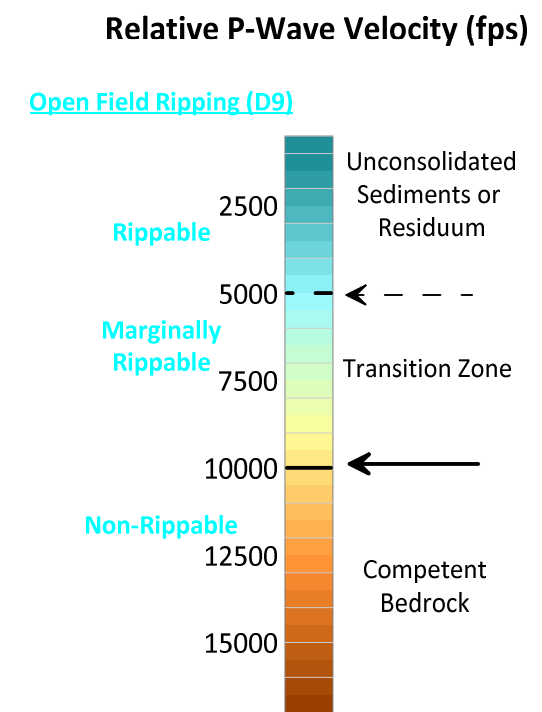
Relative P-Wave Velocity (fps)

Open Field Ripping (D9)

Rippable

Marginally Rippable

Non-Rippable

2500

5000

7500

10000

12500

15000

Unconsolidated Sediments or Residuum

Transition Zone

Competent Bedrock